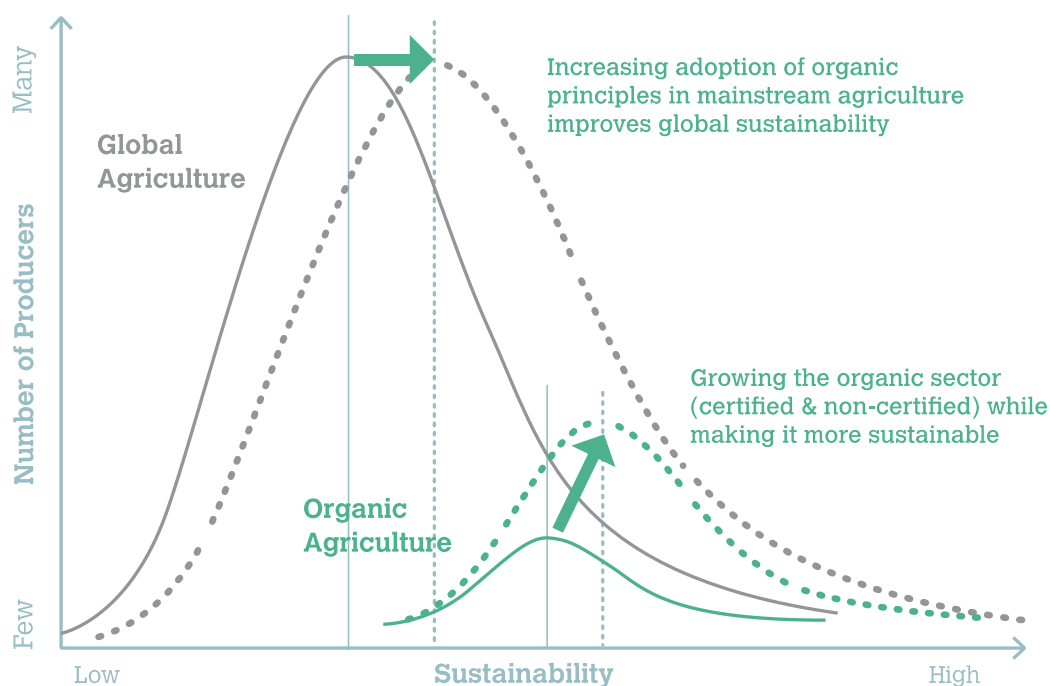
Many

Number of Producers

Few

Global Agriculture

Increasing adoption of organic principles in mainstream agriculture improves global sustainability

Growing the organic sector (certified & non-certified) while making it more sustainable

Organic Agriculture

Low

Sustainability

High